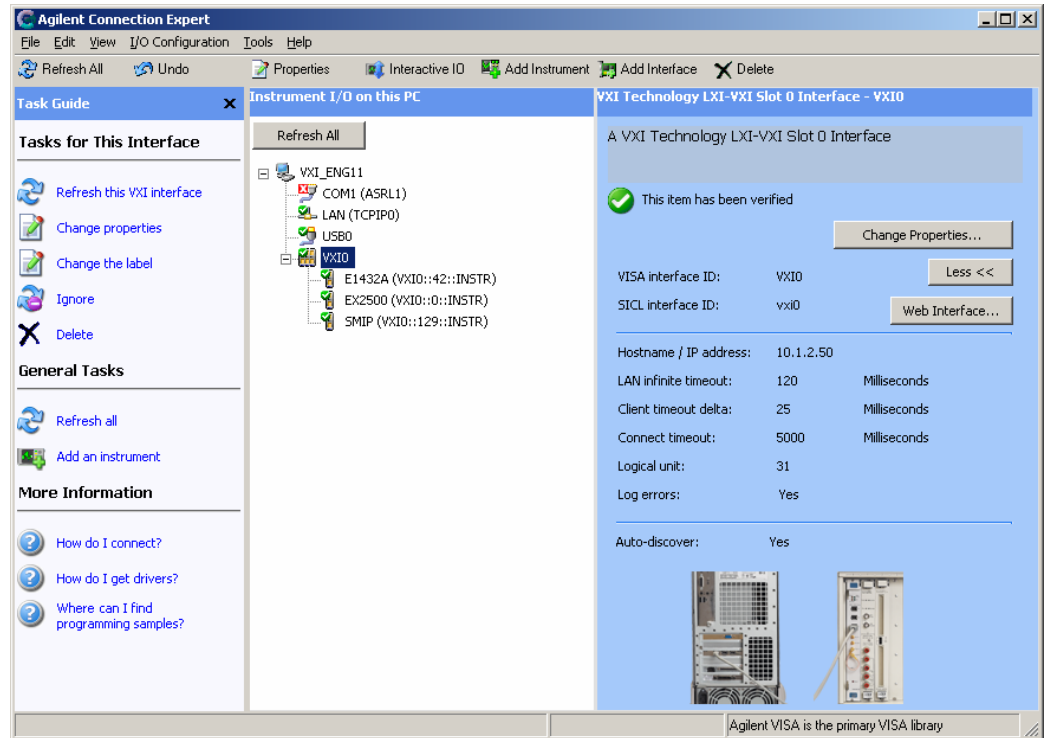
Agilent Connection Expert

File Edit View I/O Configuration Tools Help

Refresh All Undo Properties Interactive IO Add Instrument Add Interface Delete

Task Guide

Tasks for This Interface

Refresh this VXI interface
Change properties
Change the label
Ignore
Delete

General Tasks

Refresh all
Add an instrument

More Information

How do I connect?
How do I get drivers?
Where can I find programming samples?

Instrument I/O on this PC

Refresh All

VXI_ENG11
COM1 (ASRL1)
LAN (TCPIP0)
USB0
VXI0
E1432A (VXI0::42::INSTR)
EX2500 (VXI0::0::INSTR)
SMIP (VXI0::129::INSTR)

VXI Technology LXI-VXI Slot 0 Interface - VXI0

A VXI Technology LXI-VXI Slot 0 Interface

This item has been verified

Change Properties...

VISA interface ID: VXI0
Less <<
SICL interface ID: vxi0
Web Interface...

Hostname / IP address: 10.1.2.50
LAN infinite timeout: 120 Milliseconds
Client timeout delta: 25 Milliseconds
Connect timeout: 5000 Milliseconds
Logical unit: 31
Log errors: Yes

Auto-discover: Yes

Agilent VISA is the primary VISA library